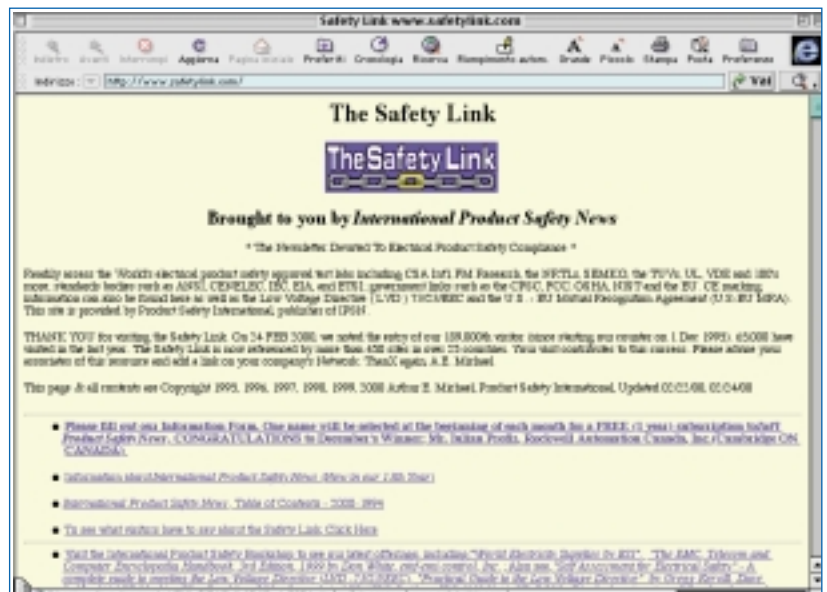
Safety Link www.safetylink.com

Indietro Avanti Interrompi Aggiorna Pagina iniziale Preferiti Cronologia Ricerca Riempimento autom. Grande Piccolo Stampa Posta Preferenze

Indirizzo: http://www.safetylink.com/

Vai

The Safety Link

TheSafetyLink

Brought to you by International Product Safety News

* The Newsletter Devoted To Electrical Product Safety Compliance *

Readily access the World's electrical product safety approval test labs including CSA Int'l, FM Research, the NRTLs, SEMKO, the TUVs, UL, VDE and 100's more, standards bodies such as ANSI, CENELEC, IEC, EIA, and ETSI, government links such as the CPSC, FCC, OSHA, NIST and the EU. CE marking information can also be found here as well as the Low Voltage Directive (LVD) 73/23/EEC and the U.S. - EU Mutual Recognition Agreement (U.S.-EU MRA). This site is provided by Product Safety International, publisher of IPSN.

THANK YOU for visiting the Safety Link. On 24-FEB 2000, we noted the entry of our 100,000th visitor (since starting our counter on 1 Dec 1995). 65,000 have visited in the last year. The Safety Link is now referenced by more than 850 sites in over 75 countries. Your visit contributes to this success. Please advise your associates of this resource and add a link on your company's Network. ThanX again, A.E. Michael

This page & all contents are Copyright 1995, 1996, 1997, 1998, 1999, 2000 Arthur E. Michael, Product Safety International, Updated 02/02/00, 02/04/00

Please fill out our Information Form. One name will be selected at the beginning of each month for a FREE (1 year) subscription to International Product Safety News. CONGRATULATIONS to December's Winner: Mr. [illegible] Rockwell Automation Canada, Inc (Cambridge ON CANADA)

Information about International Product Safety News (Now in our 13th Year)

International Product Safety News - Table of Contents - 2000 - 1994

To see what visitors have to say about the Safety Link Click Here

Visit the International Product Safety Bookshop to see our latest offerings, including "World Electricity Supplies by IEC", "The EMC, Telecom and Computer Encyclopedia Handbook 3rd Edition, 1999 by Don White, and-one control, Inc. - Also see "Self Assessment for Electrical Safety" - A complete guide to meeting the Low Voltage Directive (LVD 73/23/EEC), "Practical Guide to the Low Voltage Directive" by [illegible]